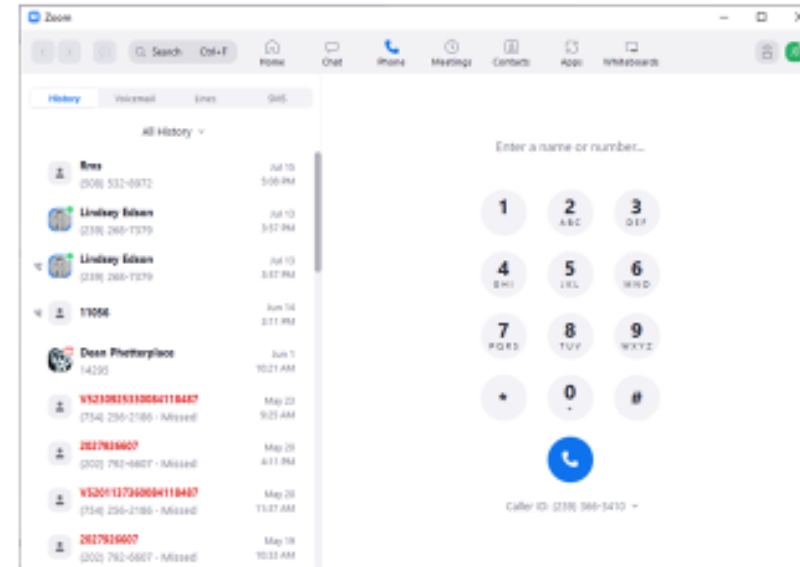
Zoom

Search Ctrl+F

Home Chat Phone Meetings Contacts Apps Whiteboards

History Voicemail Lines SMS

All History

Rms
(508) 532-6972
Jul 15
5:06 PM

Lindsey Edson
(239) 266-7379
Jul 13
3:57 PM

Lindsey Edson
(239) 266-7379
Jul 13
3:57 PM

11056
Jun 14
3:11 PM

Dean Phetterplace
14295
Jun 1
10:21 AM

V5210925330084118487
(734) 256-2186 - Missed
May 23
9:25 AM

2027926607
(202) 792-6607 - Missed
May 20
4:11 PM

V5201127360084118487
(734) 256-2186 - Missed
May 20
11:37 AM

2027926607
(202) 792-6607 - Missed
May 19
10:33 AM

Enter a name or number...

1
2 ABC
3 DEF
4 GHI
5 JKL
6 MNO
7 PQRS
8 TUV
9 WXYZ
*
0 +
#

Caller ID: (239) 566-5410